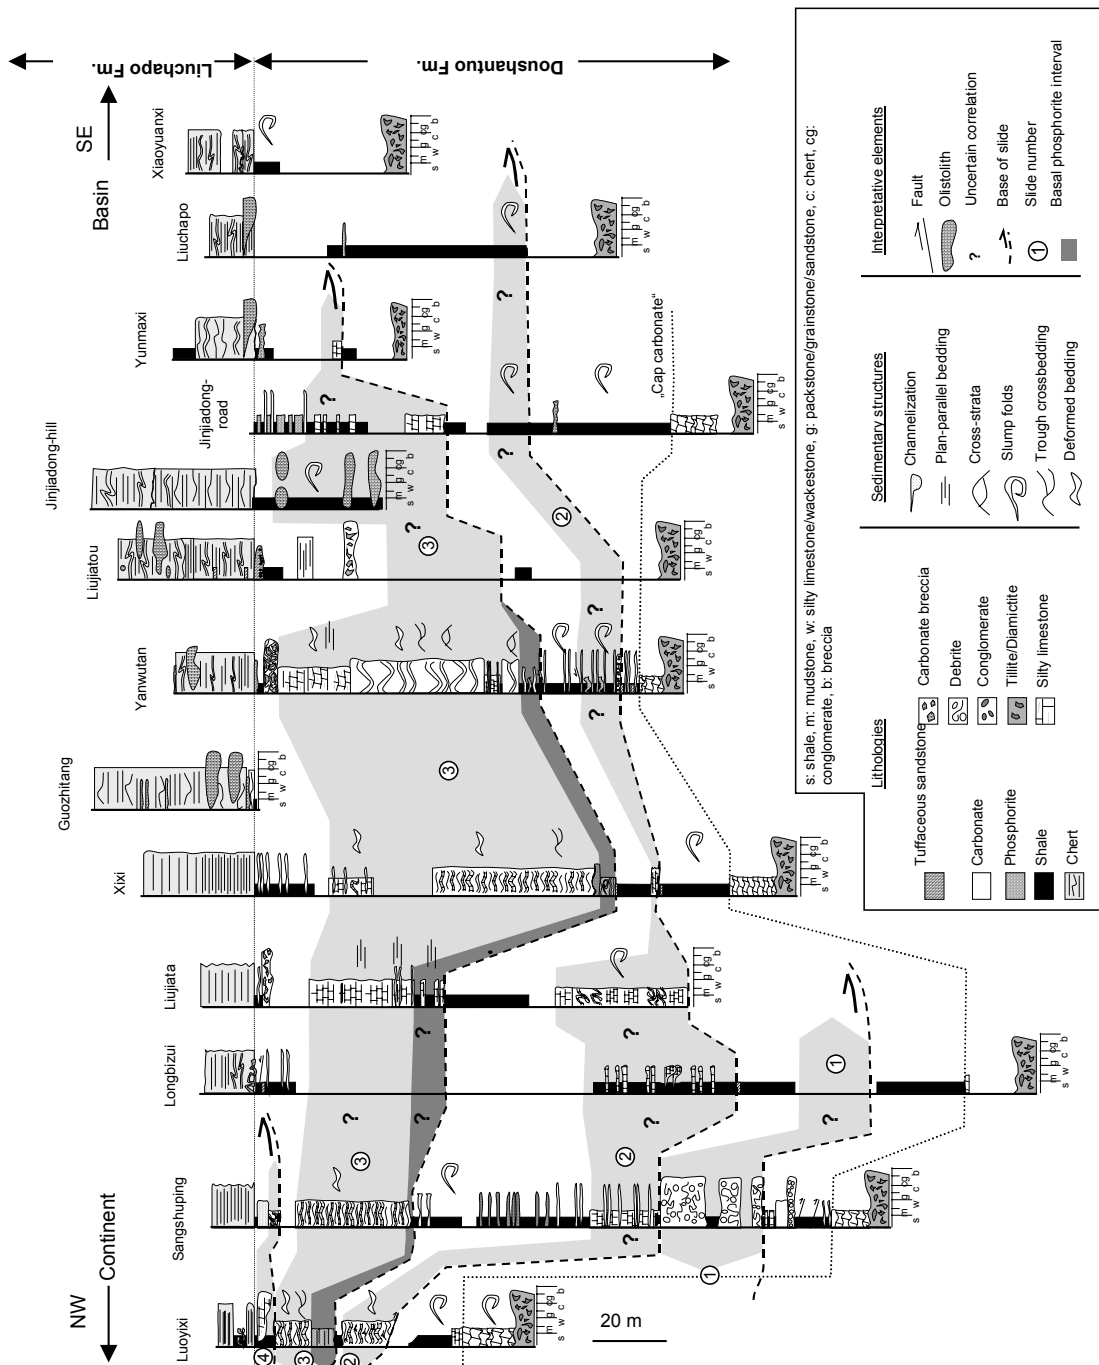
Liuchapo Fm.

Doushantuo Fm.

SE
Basin
Continent
NW

Xiaoyuanxi
Liuchapo
Yunmaxi
Jinjiadong-road
Jinjiadong-hill
Liujiatou
Yanwutan
Guozhitang
Xixi
Liujiata
Longbizui
Sangshuping
Luoyixi

s w c b
m g cg

„Cap carbonate"

20 m

① ② ③ ④

?

s: shale, m: mudstone, w: silty limestone/wackestone, g: packstone/grainstone/sandstone, c: chert, cg: conglomerate, b: breccia

Lithologies
Tuffaceous sandstone
Carbonate
Phosphorite
Shale
Chert
Carbonate breccia
Debrite
Conglomerate
Tillite/Diamictite
Silty limestone

Sedimentary structures
Channelization
Plan-parallel bedding
Cross-strata
Slump folds
Trough crossbedding
Deformed bedding

Interpretative elements
Fault
Olistolith
Uncertain correlation
Base of slide
Slide number
Basal phosphorite interval